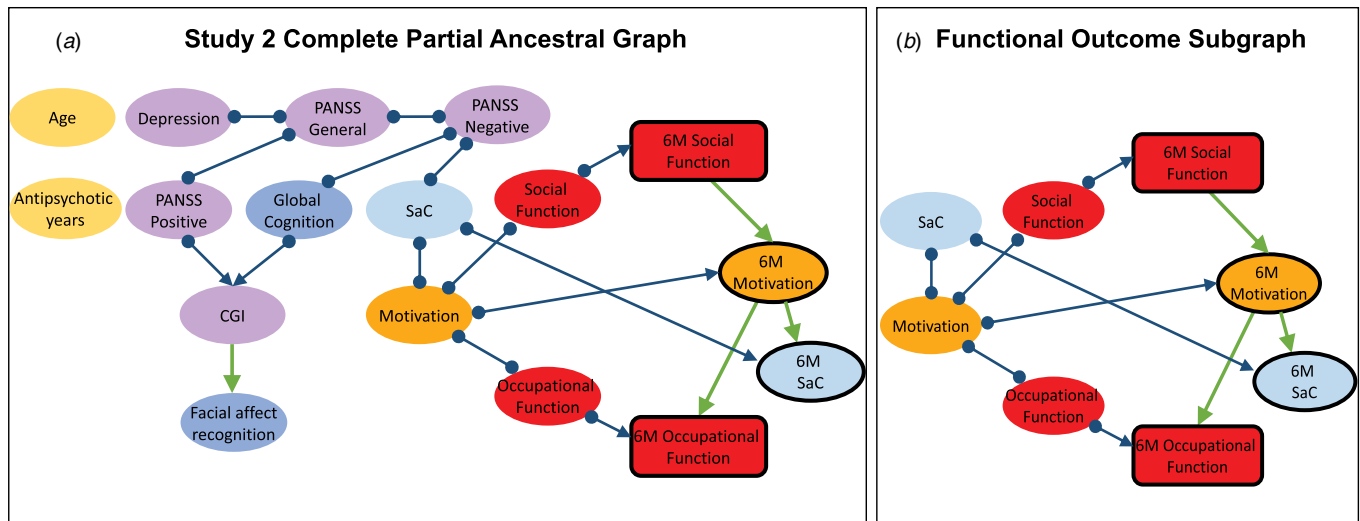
(a) Study 2 Complete Partial Ancestral Graph

Age

Depression

PANSS General

PANSS Negative

Antipsychotic years

PANSS Positive

Global Cognition

SaC

Social Function

6M Social Function

6M Motivation

CGI

Motivation

6M SaC

Occupational Function

Facial affect recognition

6M Occupational Function

(b) Functional Outcome Subgraph

6M Social Function

SaC

Social Function

6M Motivation

Motivation

6M SaC

Occupational Function

6M Occupational Function